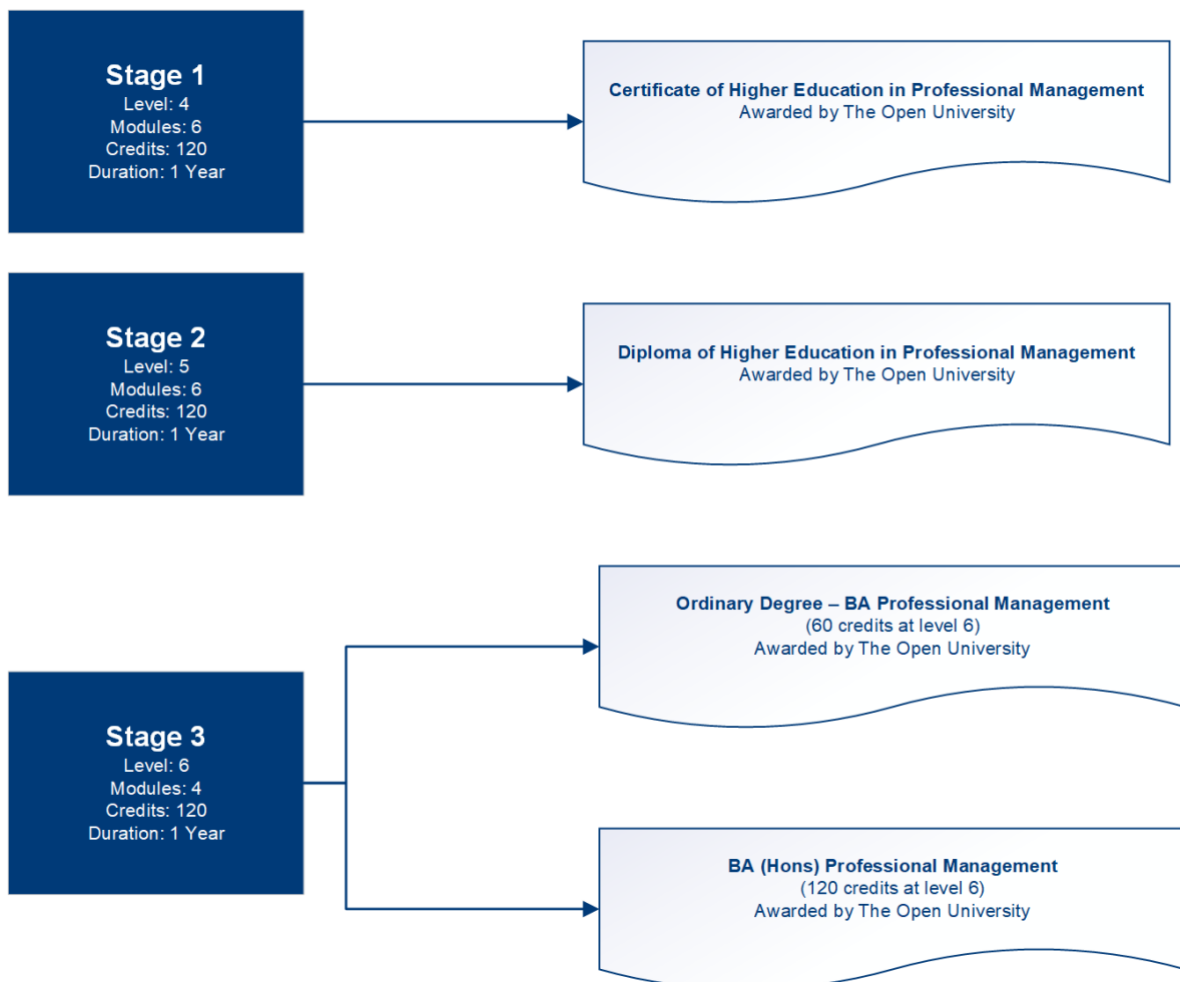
Stage 1
Level: 4
Modules: 6
Credits: 120
Duration: 1 Year

Certificate of Higher Education in Professional Management
Awarded by The Open University

Stage 2
Level: 5
Modules: 6
Credits: 120
Duration: 1 Year

Diploma of Higher Education in Professional Management
Awarded by The Open University

Stage 3
Level: 6
Modules: 4
Credits: 120
Duration: 1 Year

Ordinary Degree – BA Professional Management
(60 credits at level 6)
Awarded by The Open University

BA (Hons) Professional Management
(120 credits at level 6)
Awarded by The Open University